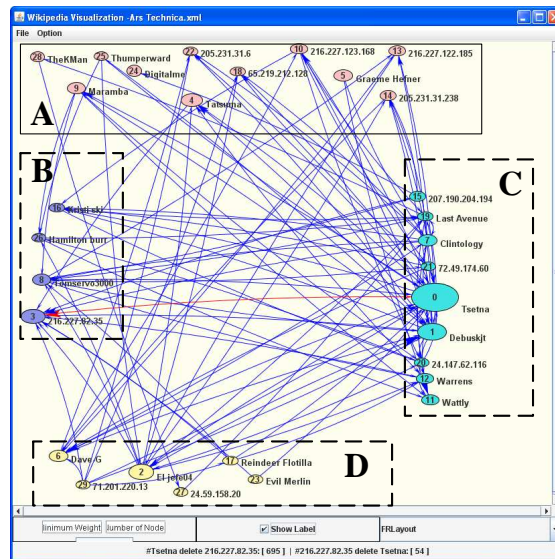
Wikipedia Visualization -Ars Technica.xml

File Option

28 TheKMan
25 Thumperward
24 Digitalme
22 205.231.31.6
10 216.227.123.168
13 216.227.122.185
18 65.219.212.128
5 Graeme Hefner
9 Maramba
4 Talsuma
14 205.231.31.238

A

B

16 Kristi ski
26 Hamilton burr
8 Jamservo3000
3 216.227.82.35

C

15 207.190.204.194
19 Last Avenue
7 Clintology
21 72.49.174.60
0 Tsetna
1 Debuskjt
20 24.147.62.116
12 Warrens
11 Wattly

D

6 Dave G
2 El jefe04
17 Reindeer Flotilla
23 Evil Merlin
29 71.201.220.13
27 24.59.158.20

linimum Weight lumber of Node
Show Label
FRLayout

#Tsetna delete 216.227.82.35: [ 695 ] | #216.227.82.35 delete Tsetna: [ 54 ]